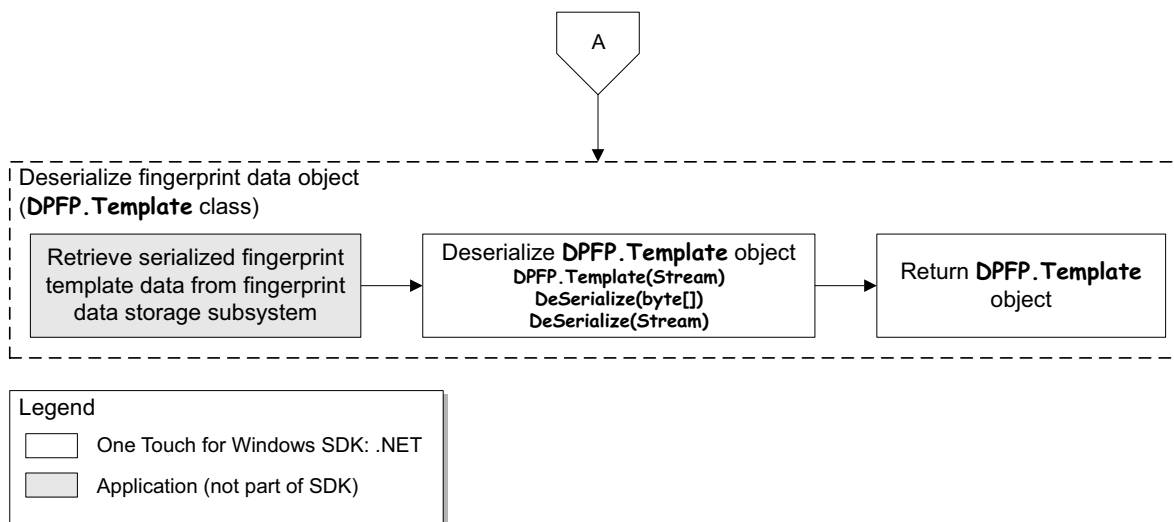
A

Deserialize fingerprint data object (**DPFP.Template** class)

Retrieve serialized fingerprint template data from fingerprint data storage subsystem

Deserialize **DPFP.Template** object
**DPFP.Template(Stream)**
**DeSerialize(byte[])**
**DeSerialize(Stream)**

Return **DPFP.Template** object

Legend

One Touch for Windows SDK: .NET

Application (not part of SDK)